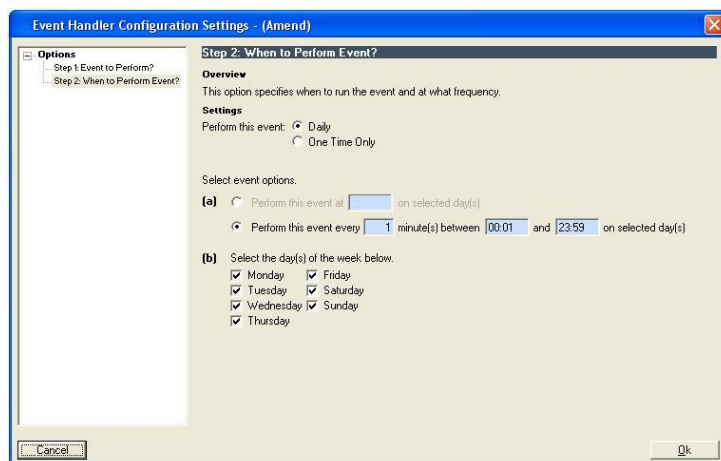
Event Handler Configuration Settings - (Amend)

Options
Step 1: Event to Perform?
Step 2: When to Perform Event?

Step 2: When to Perform Event?

Overview
This option specifies when to run the event and at what frequency.

Settings
Perform this event: Daily
One Time Only

Select event options.

(a) Perform this event at : on selected day(s)
Perform this event every 1 minute(s) between 00:01 and 23:59 on selected day(s)

(b) Select the day(s) of the week below.
Monday
Tuesday
Wednesday
Thursday
Friday
Saturday
Sunday

Cancel
Ok